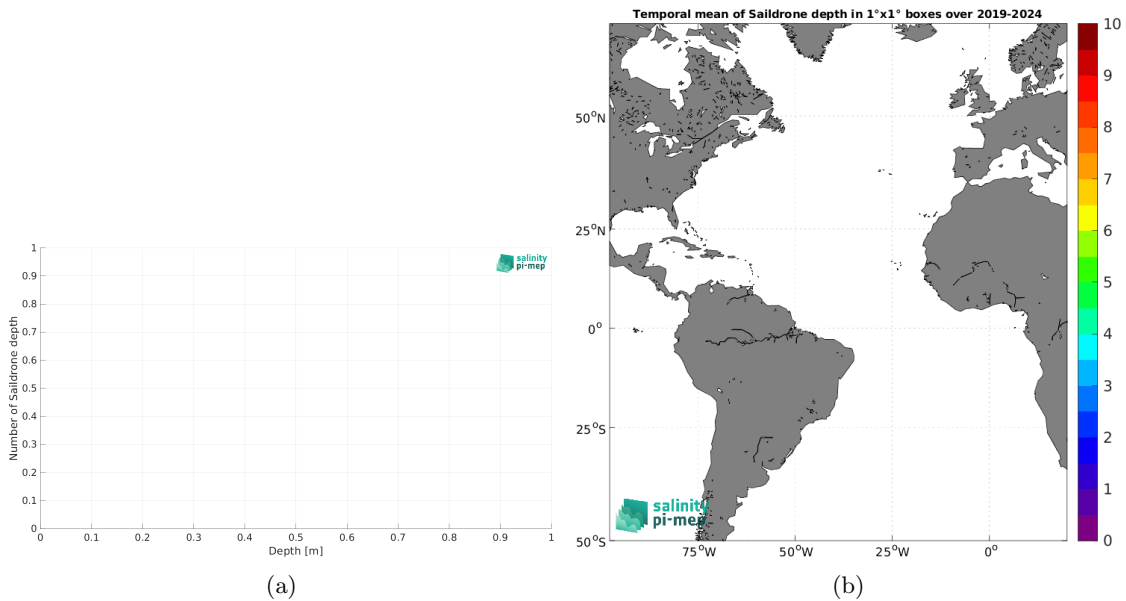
Number of Saildrone depth

1
0.9
0.8
0.7
0.6
0.5
0.4
0.3
0.2
0.1
0

0 0.1 0.2 0.3 0.4 0.5 0.6 0.7 0.8 0.9 1

Depth [m]

salinity
pi-mep

(a)

Temporal mean of Saildrone depth in 1°x1° boxes over 2019-2024

50$^o$N
25$^o$N
0$^o$
25$^o$S
50$^o$S

75$^o$W 50$^o$W 25$^o$W 0$^o$

salinity
pi-mep

10
9
8
7
6
5
4
3
2
1
0

(b)